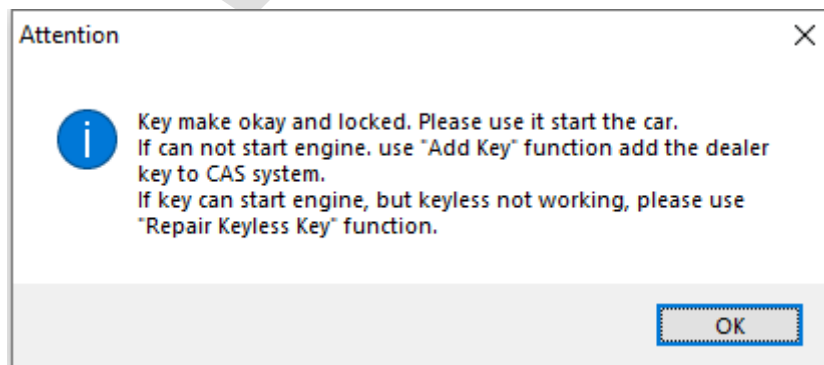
Attention

×

Key make okay and locked. Please use it start the car.
If can not start engine. use "Add Key" function add the dealer key to CAS system.
If key can start engine, but keyless not working, please use "Repair Keyless Key" function.

OK